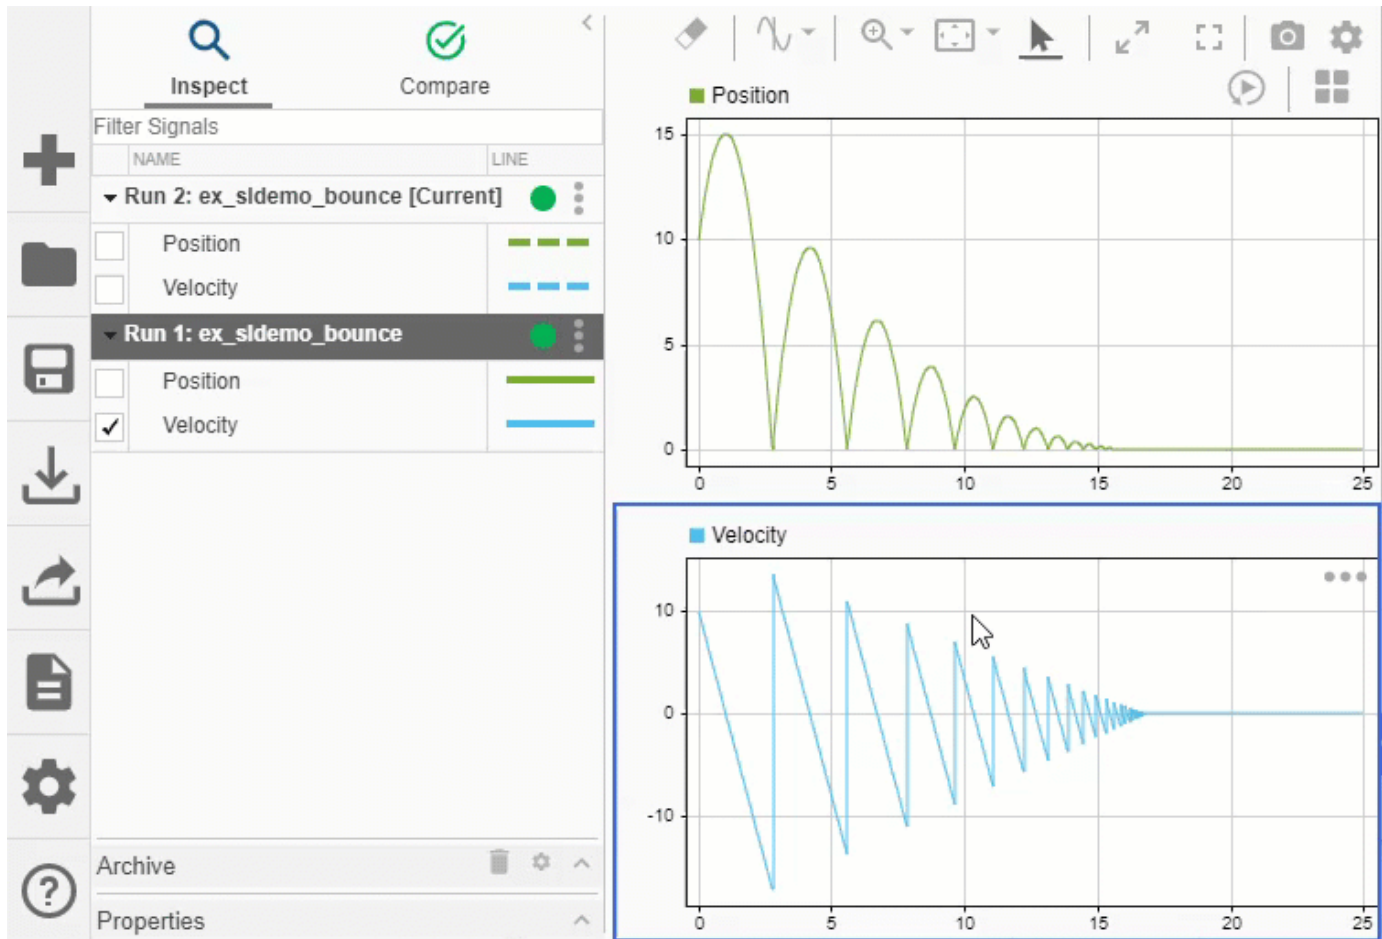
Inspect

Compare

Filter Signals

| | NAME | LINE |
|---|---|---|
| | Run 2: ex_sldemo_bounce [Current] | |
| | Position | |
| | Velocity | |
| | Run 1: ex_sldemo_bounce | |
| | Position | |
| ✓ | Velocity | |

Archive

Properties

Position

15
10
5
0

0 5 10 15 20 25

Velocity

10
0
-10

0 5 10 15 20 25